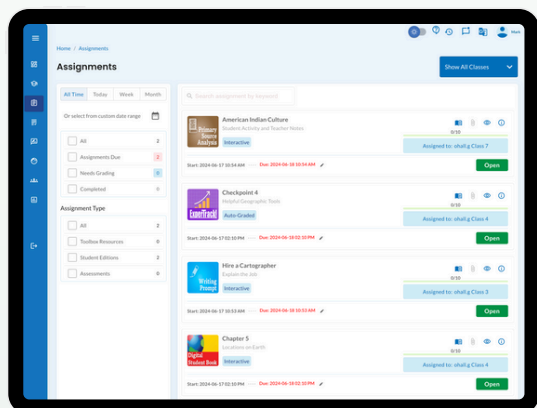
Mark

Home / Assignments

Assignments

Show All Classes

All Time | Today | Week | Month

Or select from custom date range

All 2
Assignments Due 2
Needs Grading 0
Completed 0

Assignment Type

All 2
Toolbox Resources 0
Student Editions 2
Assessments 0

Search assignments by keyword

Primary Source Analysis
American Indian Culture
Student Activity and Teacher Notes
Interactive
0/10
Assigned to: shall.g Class 7
Start: 2024-06-17 10:54 AM — Due: 2024-06-18 02:54 AM
Open

ExamTrack!
Checkpoint 4
Helpful Geographic Tools
Auto Graded
0/10
Assigned to: shall.g Class 4
Start: 2024-06-17 02:10 PM — Due: 2024-06-18 02:10 PM
Open

Writing Prompt
Hire a Cartographer
Explain the Job
Interactive
0/10
Assigned to: shall.g Class 3
Start: 2024-06-17 10:53 AM — Due: 2024-06-18 10:53 AM
Open

Digital Student Book
Chapter 5
Locations on Earth
Interactive
0/10
Assigned to: shall.g Class 4
Start: 2024-06-17 02:10 PM — Due: 2024-06-18 02:10 PM
Open